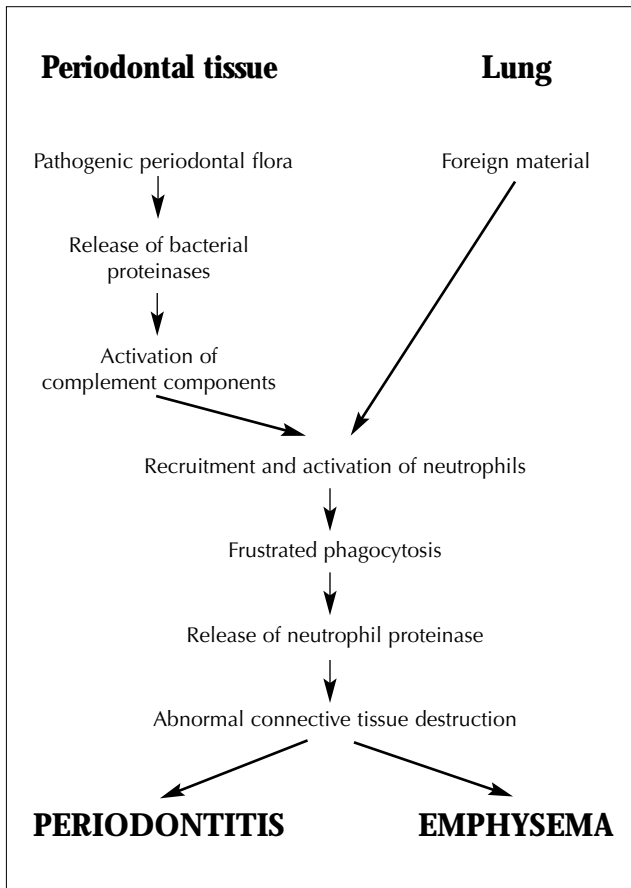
Periodontal tissue

Lung

Pathogenic periodontal flora

Foreign material

Release of bacterial proteinases

Activation of complement components

Recruitment and activation of neutrophils

Frustrated phagocytosis

Release of neutrophil proteinase

Abnormal connective tissue destruction

PERIODONTITIS

EMPHYSEMA